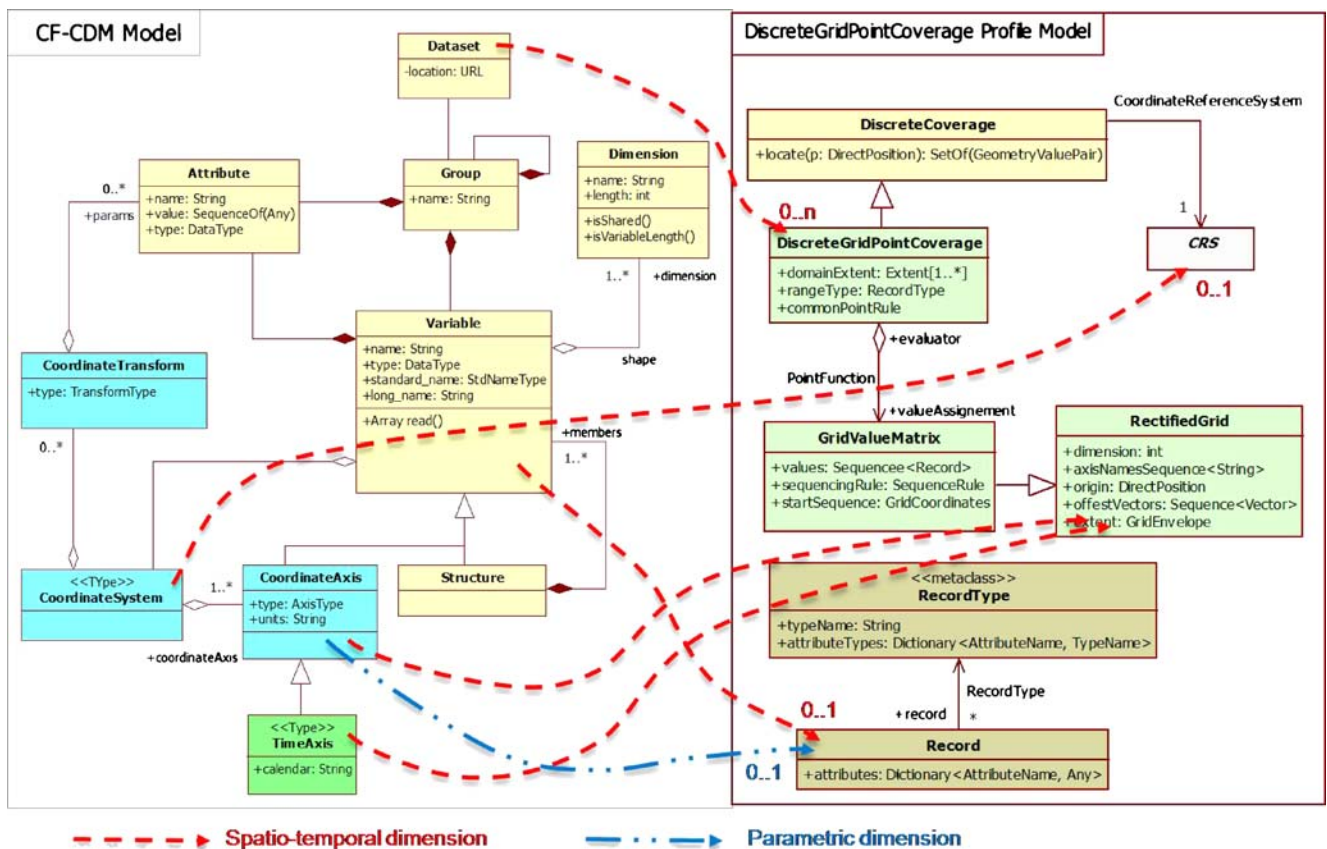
CF-CDM Model

Dataset
-location: URL

Attribute
+name: String
+value: SequenceOf(Any)
+type: DataType

0..*
+params

Group
+name: String

Dimension
+name: String
+length: int
+isShared()
+isVariableLength()

1..*
+dimension

Variable
+name: String
+type: DataType
+standard_name: StdNameType
+long_name: String
+Array read()

shape

+members
1..*

CoordinateTransform
+type: TransformType

0..*

<<TYpe>>
CoordinateSystem

1..*

CoordinateAxis
+type: AxisType
+units: String

+coordinateAxis

Structure

<<Type>>
TimeAxis
+calendar: String

DiscreteGridPointCoverage Profile Model

CoordinateReferenceSystem

DiscreteCoverage
+locate(p: DirectPosition): SetOf(GeometryValuePair)

0..n

DiscreteGridPointCoverage
+domainExtent: Extent[1..*]
+rangeType: RecordType
+commonPointRule

1

CRS

0..1

+evaluator
PointFunction
+valueAssignement

GridValueMatrix
+values: Sequencee<Record>
+sequencingRule: SequenceRule
+startSequence: GridCoordinates

RectifiedGrid
+dimension: int
+axisNamesSequence<String>
+origin: DirectPosition
+offestVectors: Sequence<Vector>
+extent: GridEnvelope

<<metaclass>>
RecordType
+typeName: String
+attributeTypes: Dictionary<AttributeName, TypeName>

RecordType
+record
*

0..1

Record
+attributes: Dictionary<AttributeName, Any>

0..1

Spatio-temporal dimension
Parametric dimension